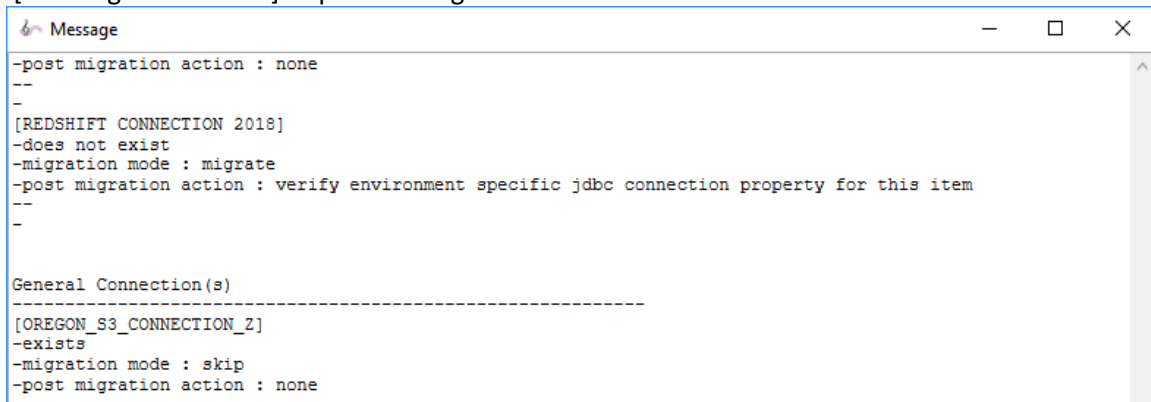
Message

-post migration action : none
--
-
[REDSHIFT CONNECTION 2018]
-does not exist
-migration mode : migrate
-post migration action : verify environment specific jdbc connection property for this item
--
-

General Connection(s)
------------------------------------------------------------
[OREGON_S3_CONNECTION_Z]
-exists
-migration mode : skip
-post migration action : none